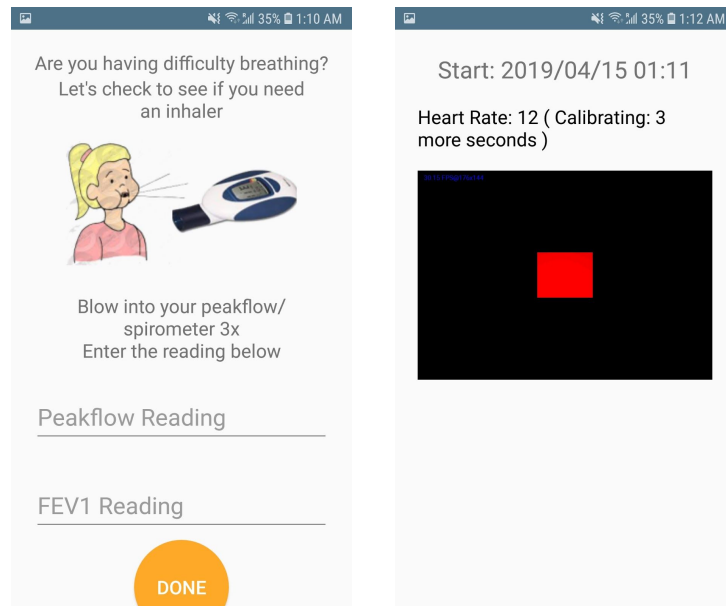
35% 1:10 AM

Are you having difficulty breathing? Let's check to see if you need an inhaler

Blow into your peakflow/ spirometer 3x
Enter the reading below

Peakflow Reading

FEV1 Reading

DONE

35% 1:12 AM

Start: 2019/04/15 01:11

Heart Rate: 12 ( Calibrating: 3 more seconds )

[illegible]